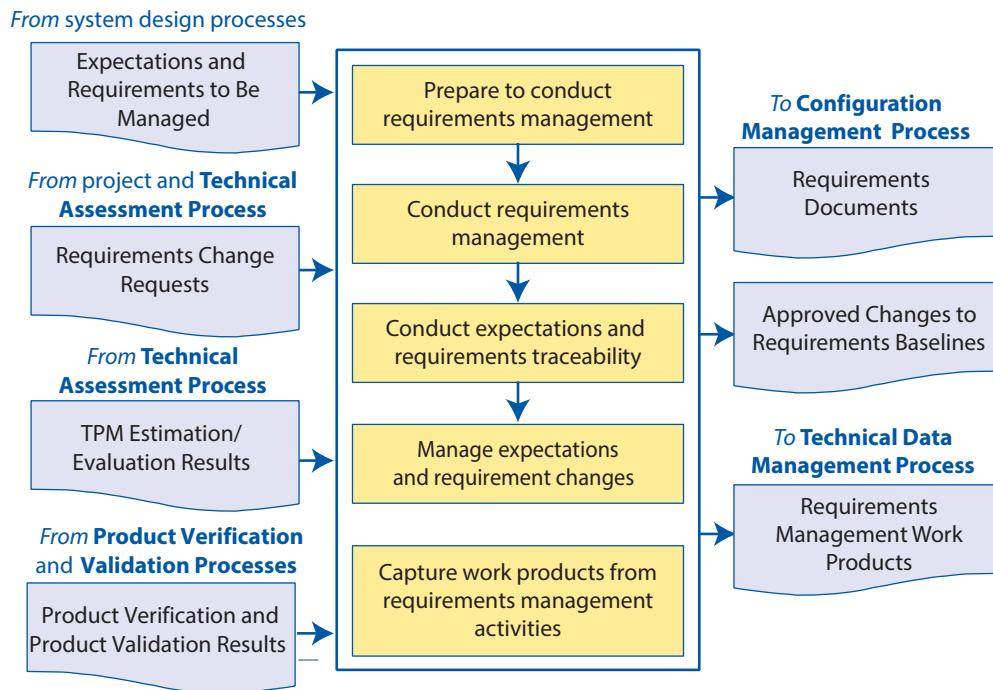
From system design processes

Expectations and Requirements to Be Managed

From project and Technical Assessment Process

Requirements Change Requests

From Technical Assessment Process

TPM Estimation/ Evaluation Results

From Product Verification and Validation Processes

Product Verification and Product Validation Results

Prepare to conduct requirements management

Conduct requirements management

Conduct expectations and requirements traceability

Manage expectations and requirement changes

Capture work products from requirements management activities

To Configuration Management Process

Requirements Documents

Approved Changes to Requirements Baselines

To Technical Data Management Process

Requirements Management Work Products